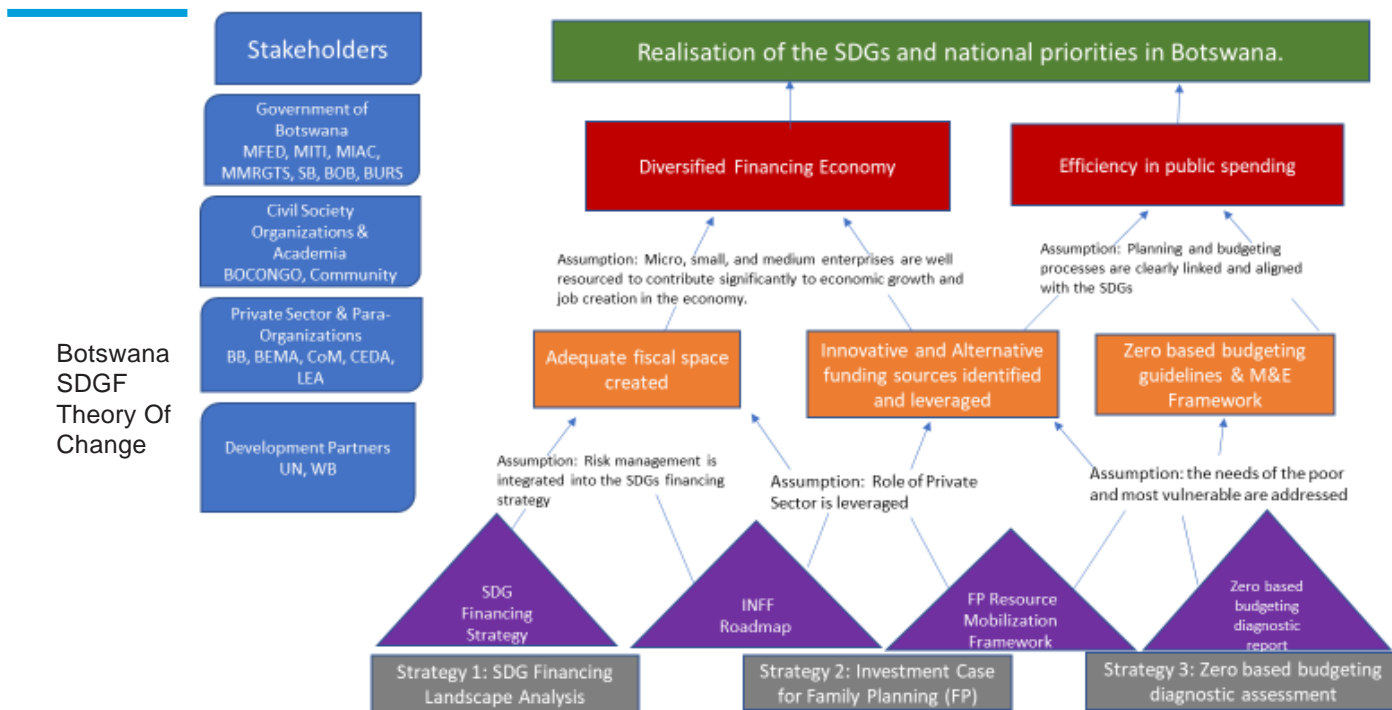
Botswana SDGF Theory Of Change

Stakeholders

Government of Botswana MFED, MITI, MIAC, MMRGTS, SB, BOB, BURS

Civil Society Organizations & Academia BOCONGO, Community

Private Sector & Para-Organizations BB, BEMA, CoM, CEDA, LEA

Development Partners UN, WB

Realisation of the SDGs and national priorities in Botswana.

Diversified Financing Economy

Efficiency in public spending

Assumption: Micro, small, and medium enterprises are well resourced to contribute significantly to economic growth and job creation in the economy.

Assumption: Planning and budgeting processes are clearly linked and aligned with the SDGs

Adequate fiscal space created

Innovative and Alternative funding sources identified and leveraged

Zero based budgeting guidelines & M&E Framework

Assumption: Risk management is integrated into the SDGs financing strategy

Assumption: Role of Private Sector is leveraged

Assumption: the needs of the poor and most vulnerable are addressed

SDG Financing Strategy

INFF Roadmap

FP Resource Mobilization Framework

Zero based budgeting diagnostic report

Strategy 1: SDG Financing Landscape Analysis

Strategy 2: Investment Case for Family Planning (FP)

Strategy 3: Zero based budgeting diagnostic assessment